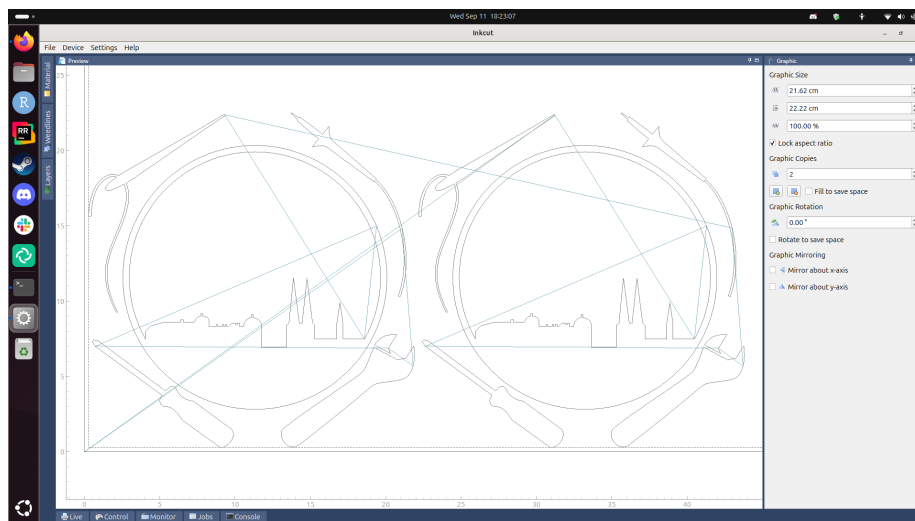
Wed Sep 11 18:23:07

Inkcut

File Device Settings Help

Preview

Material
Weedlines
Layers

25
20
15
10
5
0

0 5 10 15 20 25 30 35 40

Graphic

Graphic Size

21.62 cm

22.22 cm

100.00 %

Lock aspect ratio

Graphic Copies

2

Fill to save space

Graphic Rotation

0.00 °

Rotate to save space

Graphic Mirroring

Mirror about x-axis

Mirror about y-axis

Live Control Monitor Jobs Console